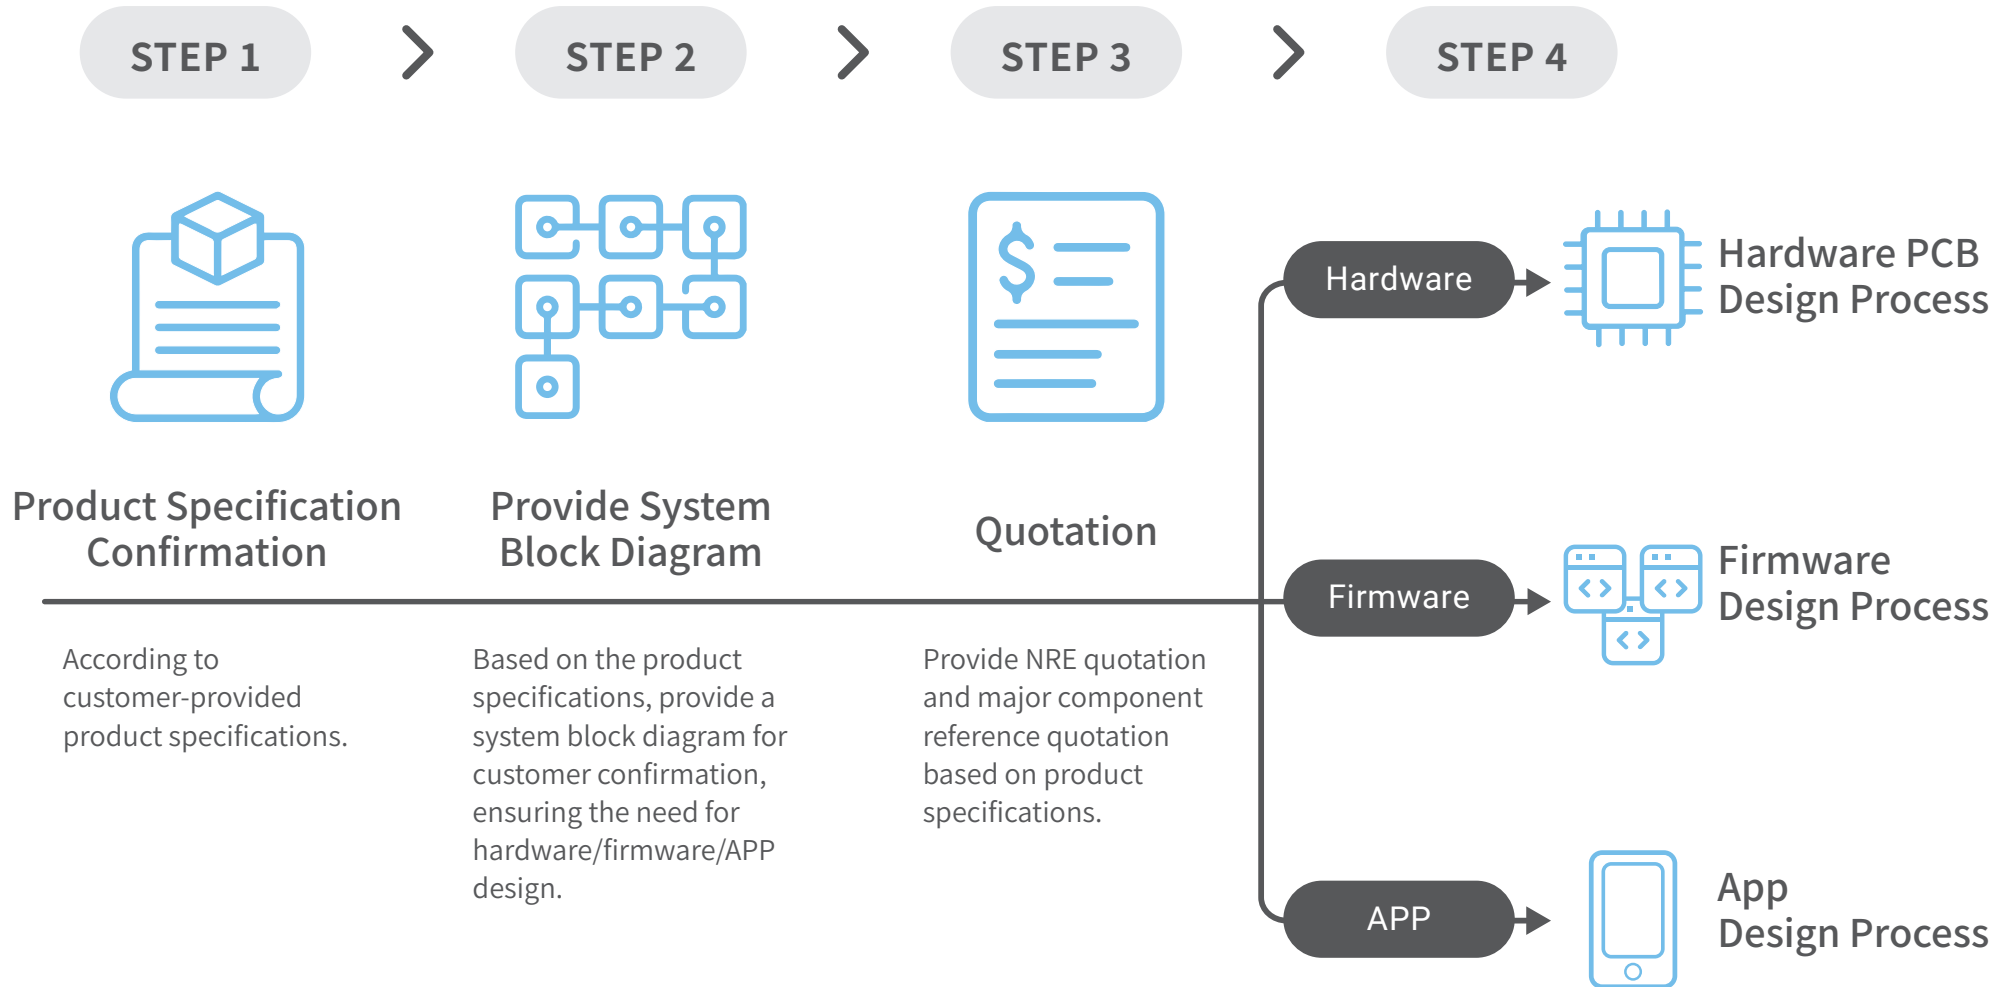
STEP 1

STEP 2

STEP 3

STEP 4

Product Specification Confirmation

According to customer-provided product specifications.

Provide System Block Diagram

Based on the product specifications, provide a system block diagram for customer confirmation, ensuring the need for hardware/firmware/APP design.

$

Quotation

Provide NRE quotation and major component reference quotation based on product specifications.

Hardware

Hardware PCB Design Process

Firmware

Firmware Design Process

APP

App Design Process